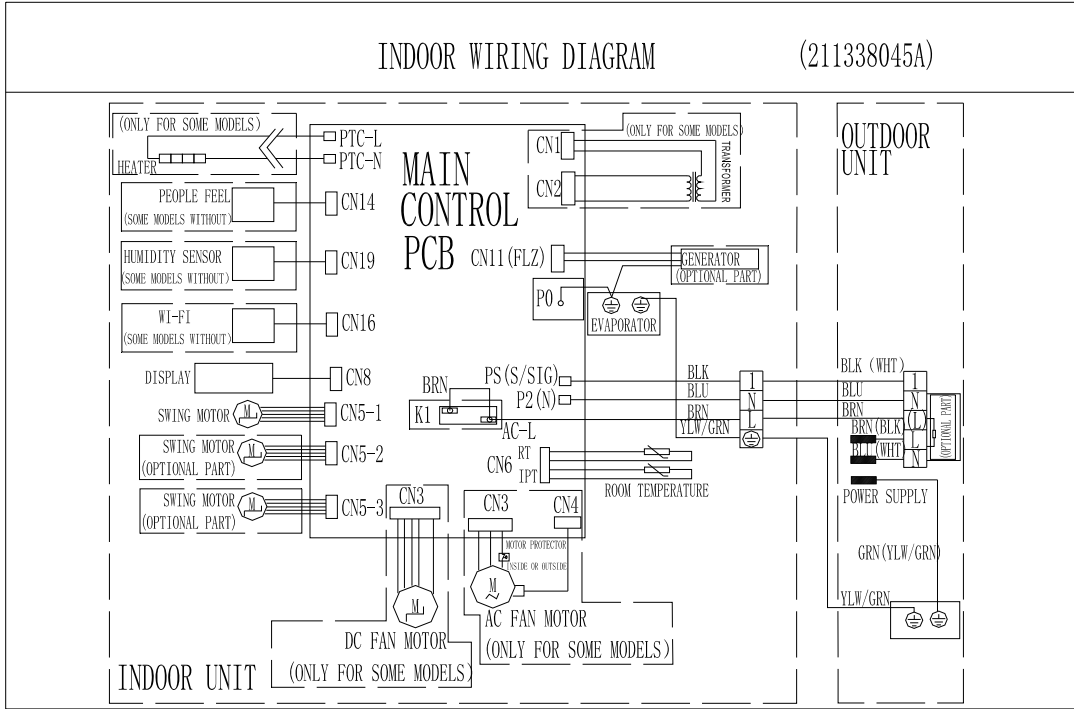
INDOOR WIRING DIAGRAM (211338045A)

(ONLY FOR SOME MODELS)
HEATER
PTC-L
PTC-N
MAIN CONTROL PCB
CN1
(ONLY FOR SOME MODELS)
TRANSFORMER
CN2
OUTDOOR UNIT
PEOPLE FEEL (SOME MODELS WITHOUT)
CN14
HUMIDITY SENSOR (SOME MODELS WITHOUT)
CN19
CN11(FLZ)
GENERATOR (OPTIONAL PART)
P0
EVAPORATOR
WI-FI (SOME MODELS WITHOUT)
CN16
DISPLAY
CN8
BRN
PS(S/SIG)
P2(N)
K1
AC-L
BLK
BLU
BRN
YLW/GRN
1
N
L
BLK (WHT)
BLU
BRN
BRN(BLK)
BLU(WHT)
1
N
(L)
L
N
OPTIONAL PART
SWING MOTOR
M
CN5-1
SWING MOTOR (OPTIONAL PART)
M
CN5-2
CN6
RT
IPT
ROOM TEMPERATURE
POWER SUPPLY
SWING MOTOR (OPTIONAL PART)
M
CN5-3
CN3
CN3
CN4
MOTOR PROTECTOR
INSIDE OR OUTSIDE
GRN(YLW/GRN)
M
M
YLW/GRN
AC FAN MOTOR (ONLY FOR SOME MODELS)
DC FAN MOTOR (ONLY FOR SOME MODELS)
INDOOR UNIT